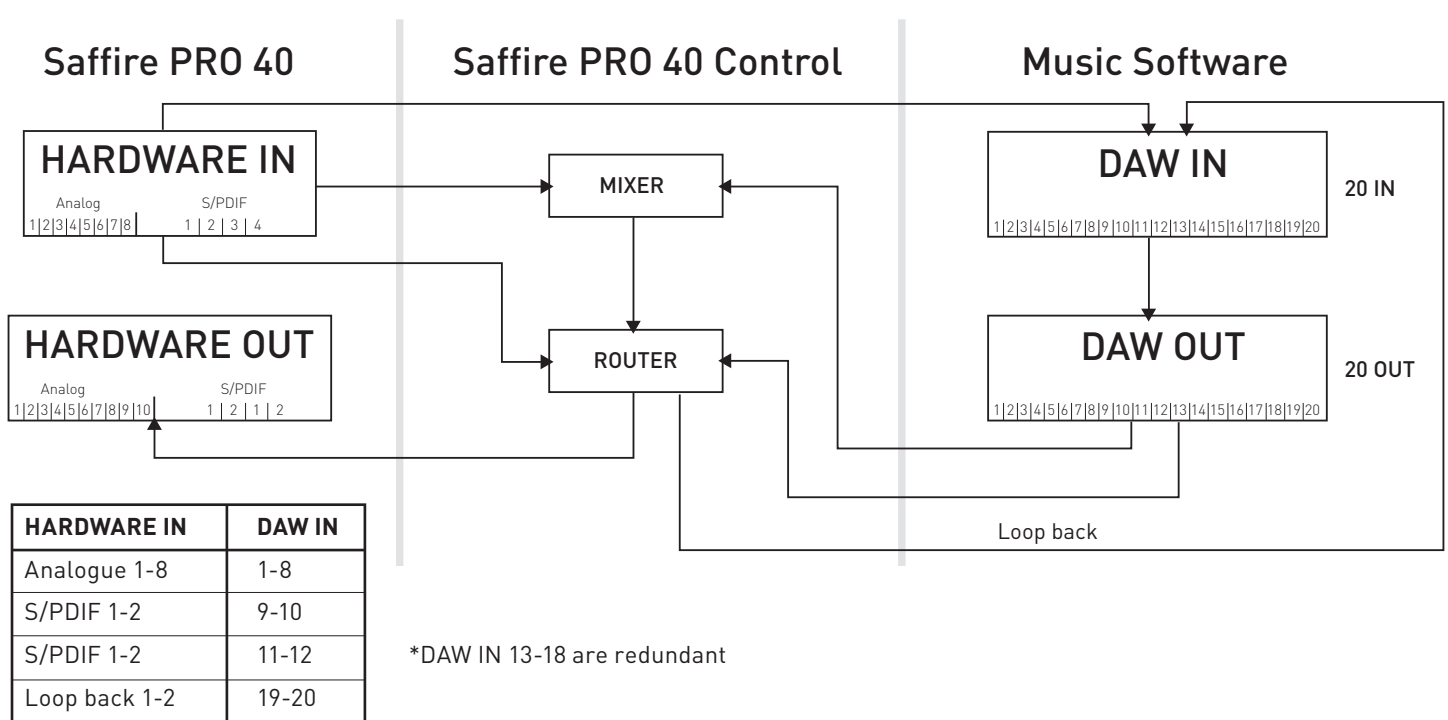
Saffire PRO 40

Saffire PRO 40 Control

Music Software

HARDWARE IN
Analog
1|2|3|4|5|6|7|8
S/PDIF
1 | 2 | 3 | 4

MIXER

DAW IN
1|2|3|4|5|6|7|8|9|10|11|12|13|14|15|16|17|18|19|20

20 IN

HARDWARE OUT
Analog
1|2|3|4|5|6|7|8|9|10
S/PDIF
1 | 2 | 1 | 2

ROUTER

DAW OUT
1|2|3|4|5|6|7|8|9|10|11|12|13|14|15|16|17|18|19|20

20 OUT

Loop back

| HARDWARE IN | DAW IN |
|---|---|
| Analogue 1-8 | 1-8 |
| S/PDIF 1-2 | 9-10 |
| S/PDIF 1-2 | 11-12 |
| Loop back 1-2 | 19-20 |

*DAW IN 13-18 are redundant